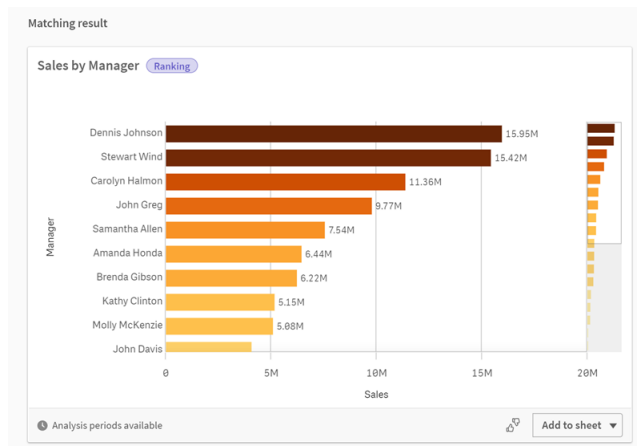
Matching result

Sales by Manager Ranking

Manager

Dennis Johnson 15.95M
Stewart Wind 15.42M
Carolyn Halmon 11.36M
John Greg 9.77M
Samantha Allen 7.54M
Amanda Honda 6.44M
Brenda Gibson 6.22M
Kathy Clinton 5.15M
Molly McKenzie 5.08M
John Davis

0 5M 10M 15M 20M

Sales

Analysis periods available

Add to sheet